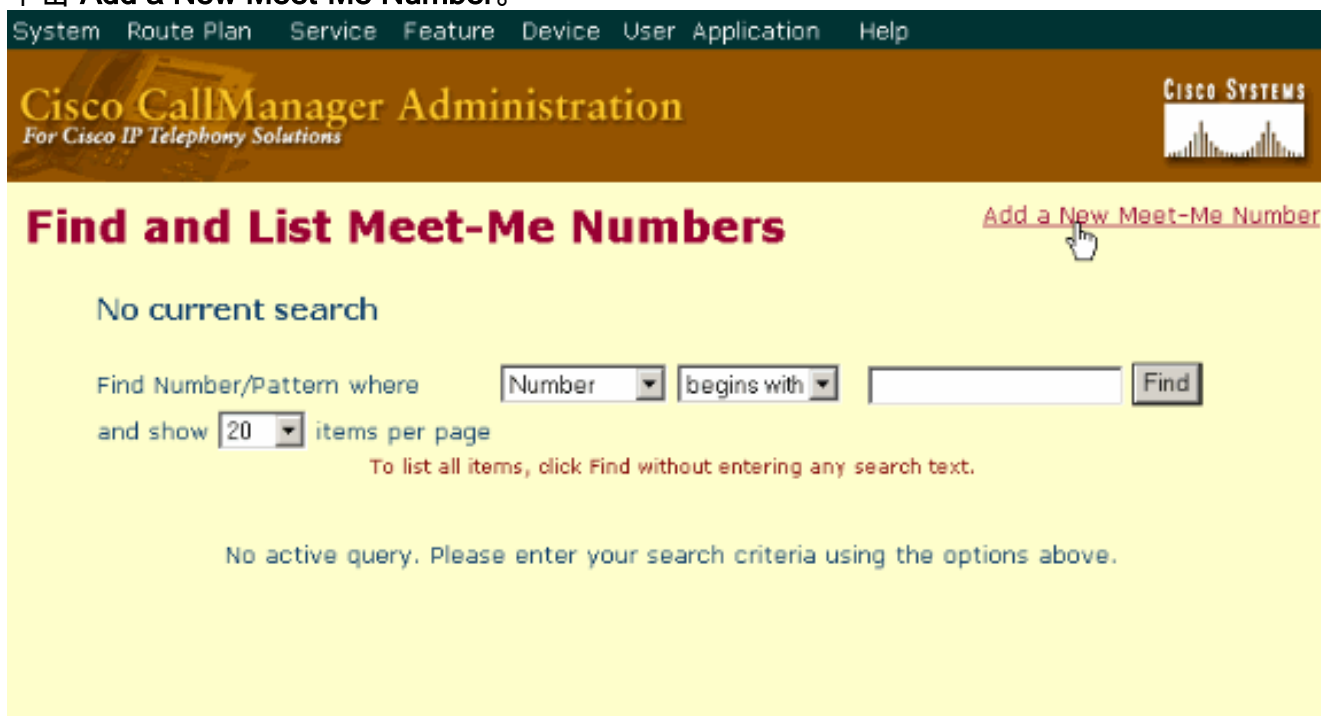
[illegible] Add a New Meet-Me Number。

System Route Plan Service Feature Device User Application Help

Cisco CallManager Administration
For Cisco IP Telephony Solutions

Cisco Systems

Find and List Meet-Me Numbers

Add a New Meet-Me Number

No current search

Find Number/Pattern where Number begins with Find

and show 20 items per page

To list all items, click Find without entering any search text.

No active query. Please enter your search criteria using the options above.